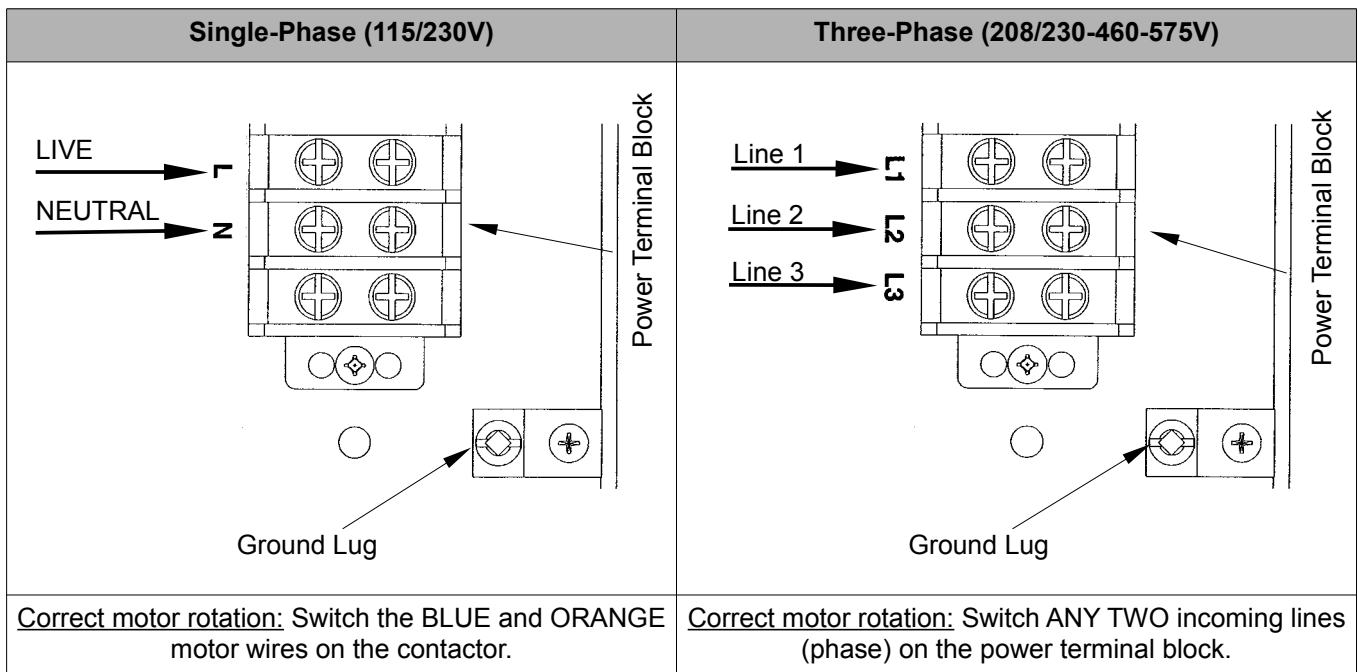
| Single-Phase (115/230V) | Three-Phase (208/230-460-575V) |
|---|---|
| LIVE L<br>NEUTRAL N<br>Power Terminal Block<br>Ground Lug | Line 1 L1<br>Line 2 L2<br>Line 3 L3<br>Power Terminal Block<br>Ground Lug |
| Correct motor rotation: Switch the BLUE and ORANGE motor wires on the contactor. | Correct motor rotation: Switch ANY TWO incoming lines (phase) on the power terminal block. |